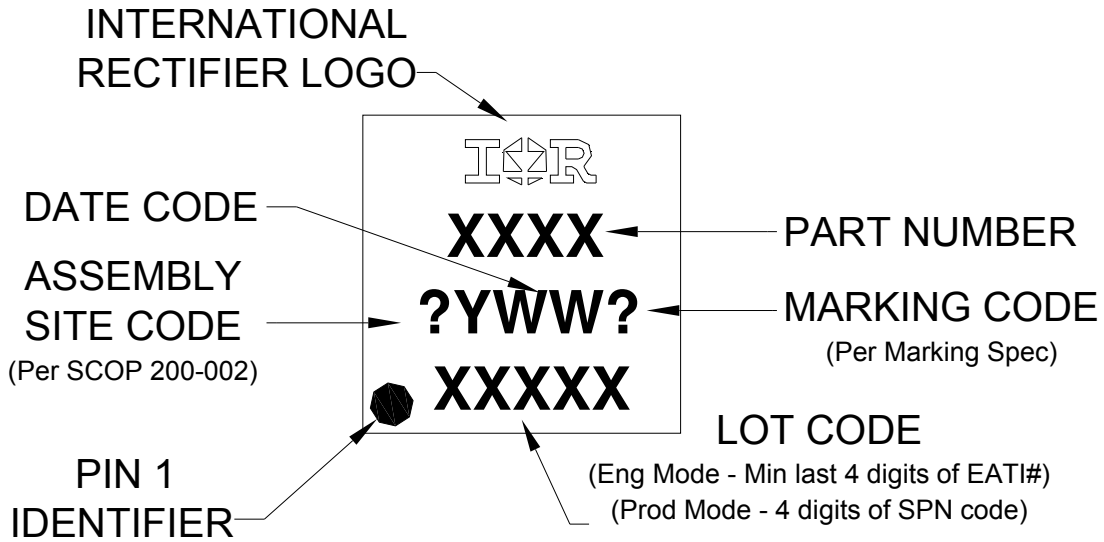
INTERNATIONAL RECTIFIER LOGO

IOR

DATE CODE

XXXX

PART NUMBER

ASSEMBLY SITE CODE
(Per SCOP 200-002)

?YWW?

MARKING CODE
(Per Marking Spec)

XXXXX

LOT CODE
(Eng Mode - Min last 4 digits of EATI#)
(Prod Mode - 4 digits of SPN code)

PIN 1 IDENTIFIER